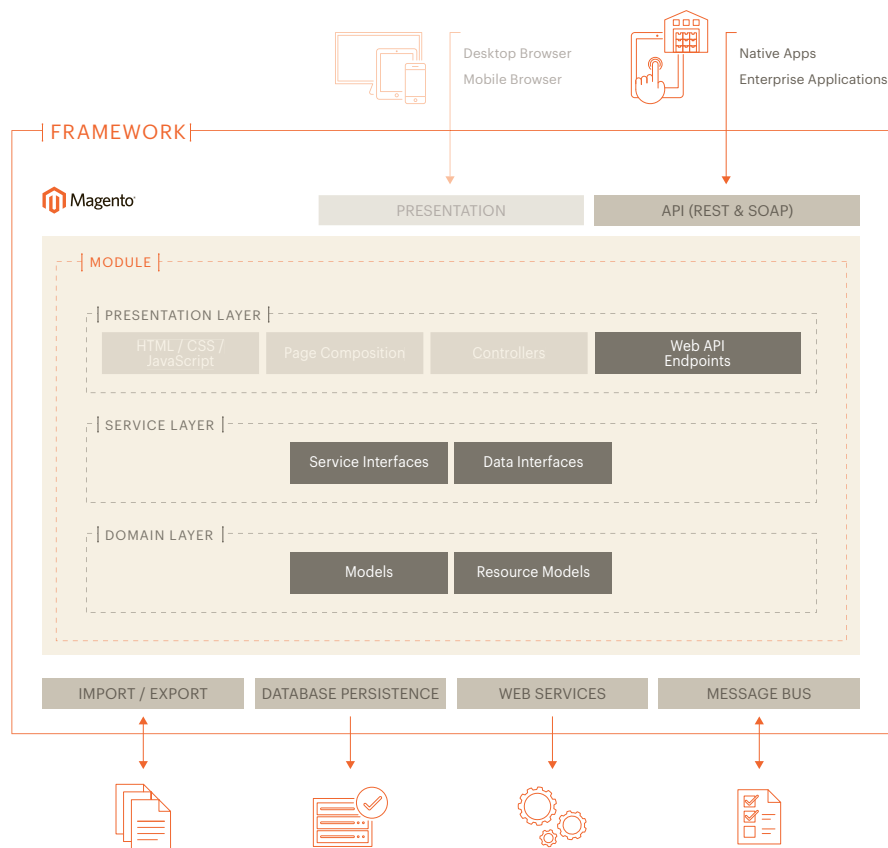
Desktop Browser
Mobile Browser

Native Apps
Enterprise Applications

FRAMEWORK

Magento

PRESENTATION

API (REST & SOAP)

MODULE

PRESENTATION LAYER

HTML / CSS / JavaScript

Page Composition

Controllers

Web API Endpoints

SERVICE LAYER

Service Interfaces

Data Interfaces

DOMAIN LAYER

Models

Resource Models

IMPORT / EXPORT

DATABASE PERSISTENCE

WEB SERVICES

MESSAGE BUS